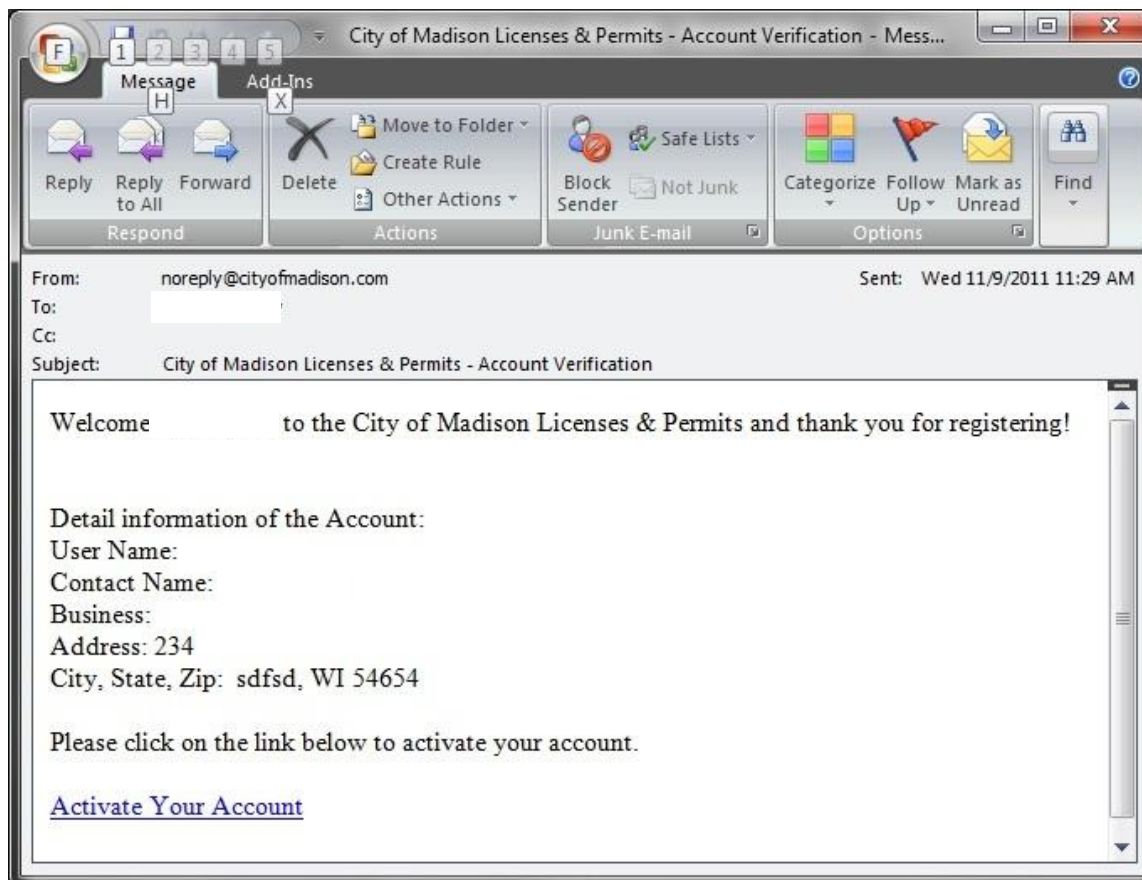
F 1 2 3 4 5 City of Madison Licenses & Permits - Account Verification - Mess...

Message H Add-Ins X

Reply Reply to All Forward Respond

Delete Move to Folder Create Rule Other Actions Actions

Block Sender Safe Lists Not Junk Junk E-mail

Categorize Follow Up Mark as Unread Options

Find

From: noreply@cityofmadison.com Sent: Wed 11/9/2011 11:29 AM
To:
Cc:
Subject: City of Madison Licenses & Permits - Account Verification

Welcome to the City of Madison Licenses & Permits and thank you for registering!

Detail information of the Account:
User Name:
Contact Name:
Business:
Address: 234
City, State, Zip: sdfsd, WI 54654

Please click on the link below to activate your account.

Activate Your Account